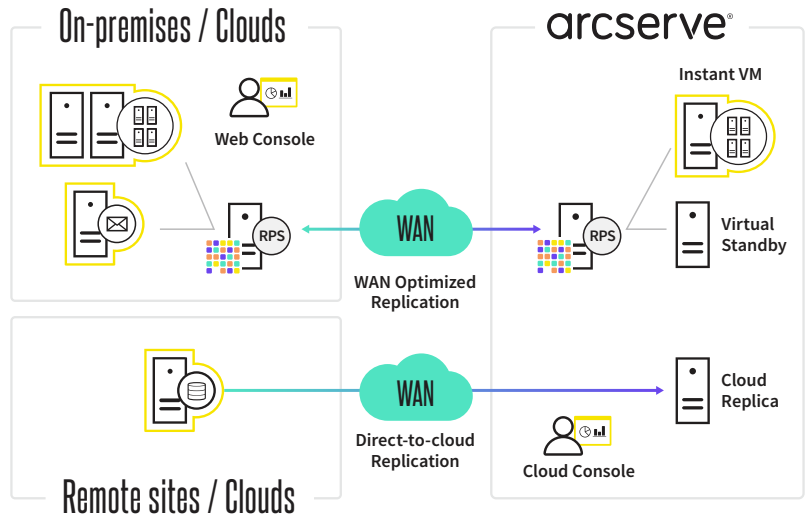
On-premises / Clouds

arcserve®

Web Console

RPS

WAN

WAN Optimized Replication

RPS

Instant VM

Virtual Standby

WAN

Direct-to-cloud Replication

Cloud Replica

Cloud Console

Remote sites / Clouds